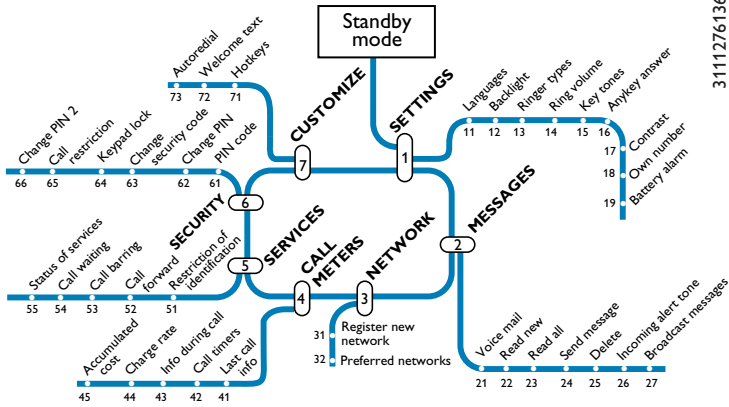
Standby mode

3111276136

CUSTOMIZE
73 Autoredial
72 Welcome text
71 Hotkeys
7

SETTINGS
1
11 Languages
12 Backlight
13 Ringer types
14 Ring volume
15 Key tones
16 Anykey answer
17 Contrast
18 Own number
19 Battery alarm

SECURITY
6
66 Change PIN 2
65 Call restriction
64 Keypad lock
63 Change security code
62 Change PIN
61 PIN code

SERVICES
5
55 Status of services
54 Call waiting
53 Call barring
52 Call forward
51 Restriction of identification

CALL METERS
4
45 Accumulated cost
44 Charge rate
43 Info during call
42 Call timers
41 Last call info

NETWORK
3
31 Register new network
32 Preferred networks

MESSAGES
2
21 Voice mail
22 Read new
23 Read all
24 Send message
25 Delete
26 Incoming alert tone
27 Broadcast messages